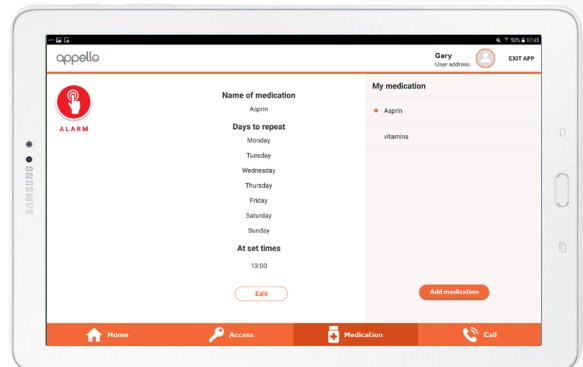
50% 12:45

appello

Gary
User address

EXIT APP

ALARM

Name of medication
Asprin

Days to repeat
Monday
Tuesday
Wednesday
Thursday
Friday
Saturday
Sunday

At set times
13:00

Edit

My medication
Asprin
vitamins

Add medication

Home
Access
Medication
Call

SAMSUNG